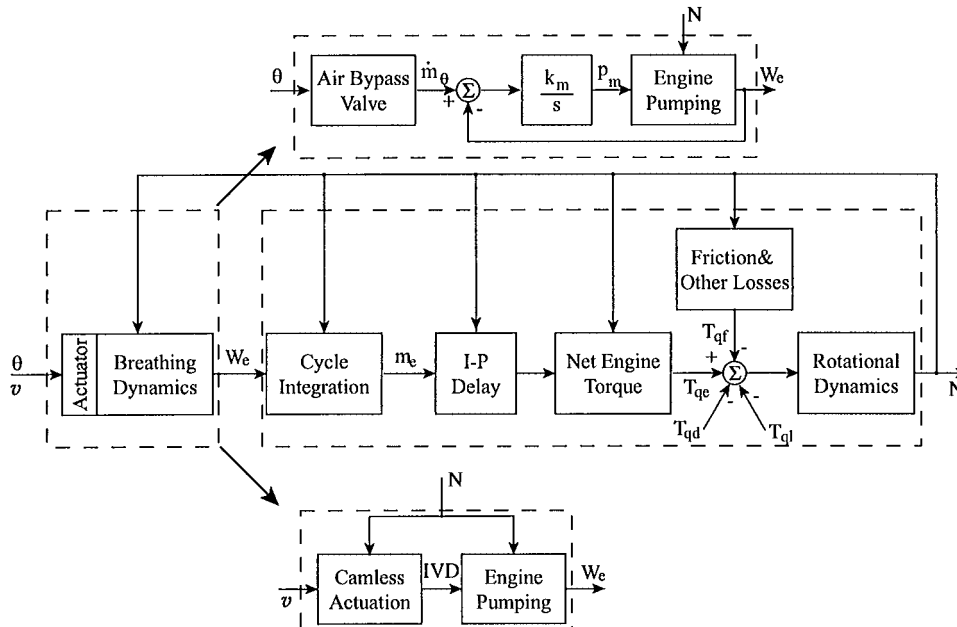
N

θ

Air Bypass Valve

$\dot{m}_{\theta}$

+

Σ

-

$\frac{k_m}{s}$

$p_m$

Engine Pumping

$W_e$

Friction& Other Losses

θ

v

Actuator

Breathing Dynamics

$W_e$

Cycle Integration

$m_e$

I-P Delay

Net Engine Torque

$T_{qf}$

+

$T_{qe}$

Σ

-

-

-

$T_{qd}$

$T_{ql}$

Rotational Dynamics

N

N

v

Camless Actuation

IVD

Engine Pumping

$W_e$